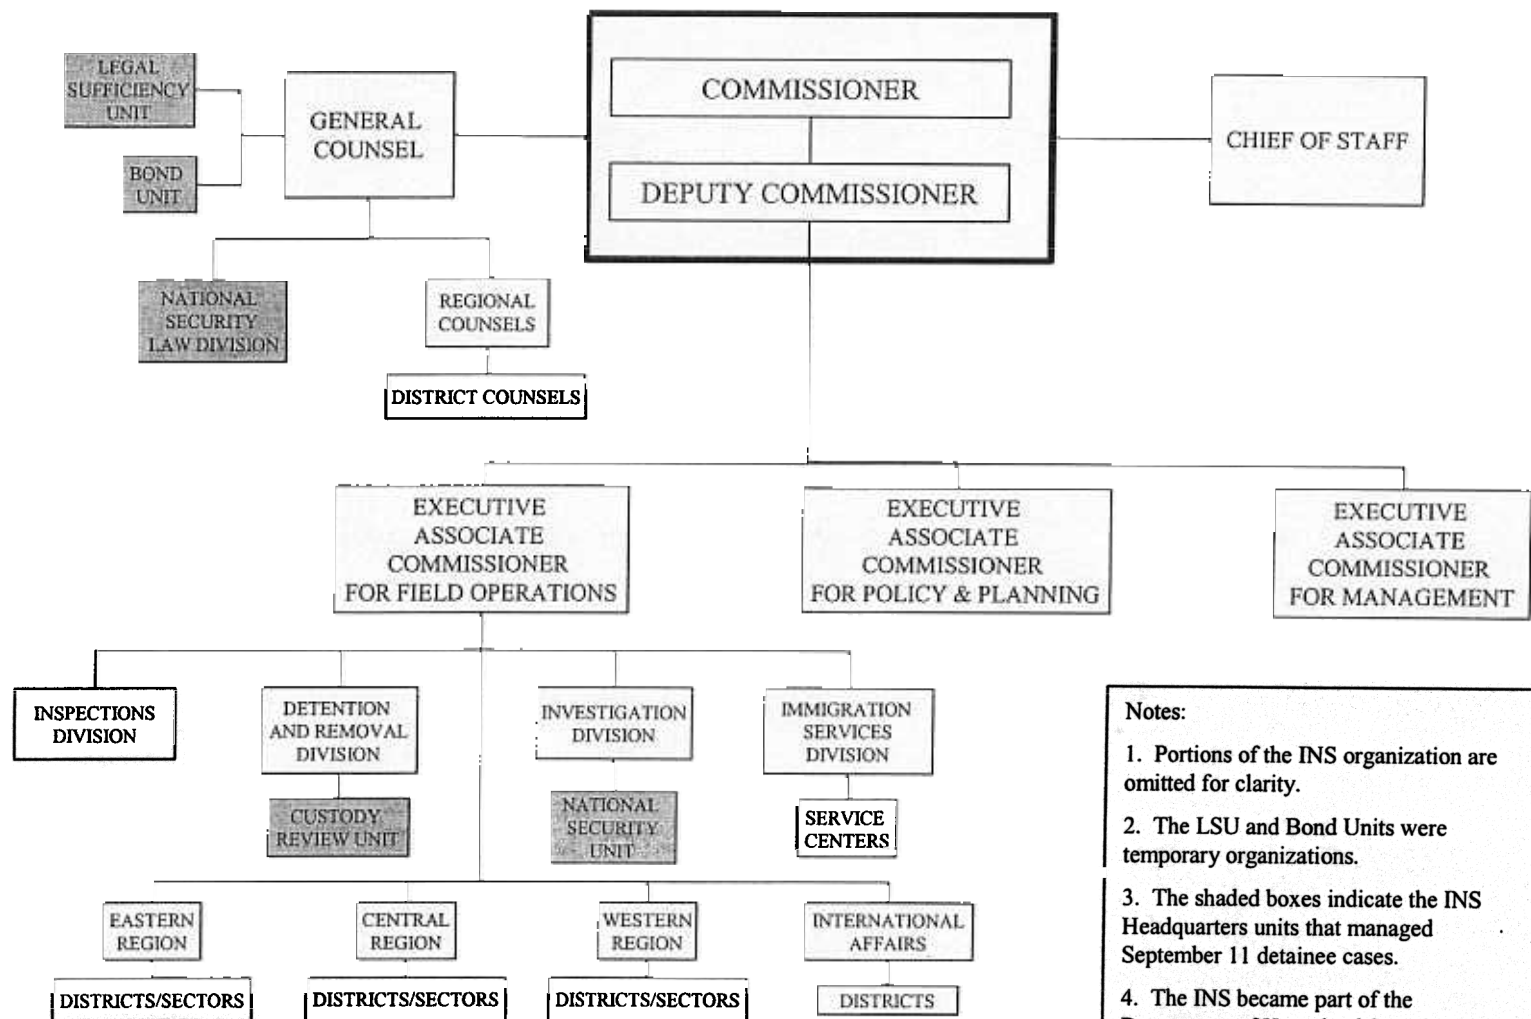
LEGAL SUFFICIENCY UNIT

BOND UNIT

GENERAL COUNSEL

COMMISSIONER

DEPUTY COMMISSIONER

CHIEF OF STAFF

NATIONAL SECURITY LAW DIVISION

REGIONAL COUNSELS

DISTRICT COUNSELS

EXECUTIVE ASSOCIATE COMMISSIONER FOR FIELD OPERATIONS

EXECUTIVE ASSOCIATE COMMISSIONER FOR POLICY & PLANNING

EXECUTIVE ASSOCIATE COMMISSIONER FOR MANAGEMENT

INSPECTIONS DIVISION

DETENTION AND REMOVAL DIVISION

CUSTODY REVIEW UNIT

INVESTIGATION DIVISION

NATIONAL SECURITY UNIT

IMMIGRATION SERVICES DIVISION

SERVICE CENTERS

EASTERN REGION

DISTRICTS/SECTORS

CENTRAL REGION

DISTRICTS/SECTORS

WESTERN REGION

DISTRICTS/SECTORS

INTERNATIONAL AFFAIRS

DISTRICTS

Notes:

1. Portions of the INS organization are omitted for clarity.

2. The LSU and Bond Units were temporary organizations.

3. The shaded boxes indicate the INS Headquarters units that managed September 11 detainee cases.

4. The INS became part of the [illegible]